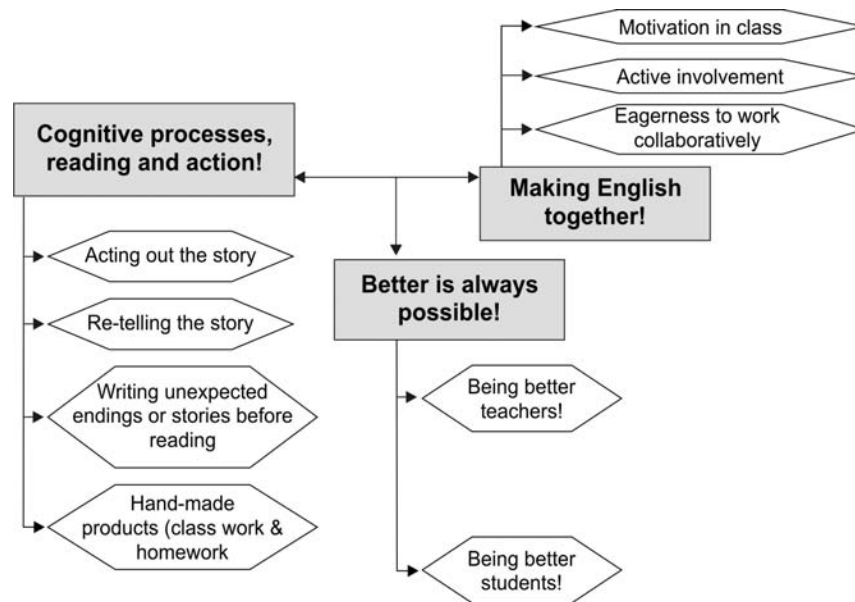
Motivation in class

Active involvement

Eagerness to work collaboratively

Cognitive processes, reading and action!

Making English together!

Better is always possible!

Acting out the story

Re-telling the story

Writing unexpected endings or stories before reading

Hand-made products (class work & homework

Being better teachers!

Being better students!